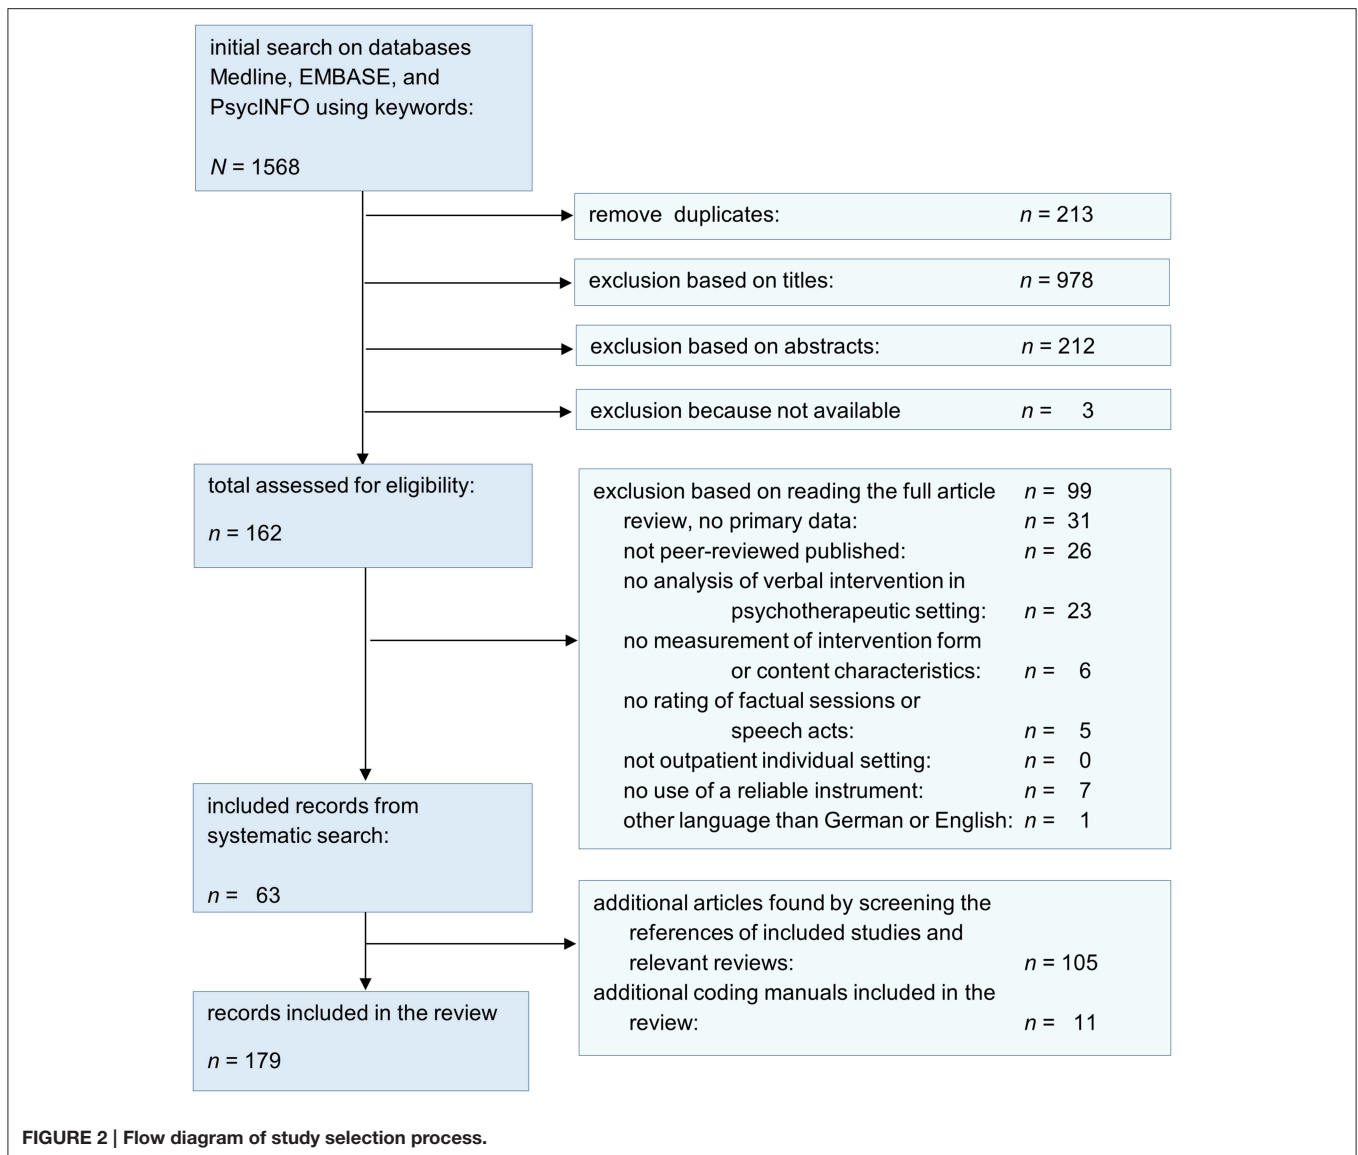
initial search on databases Medline, EMBASE, and PsycINFO using keywords:

$N$ = 1568

remove duplicates: $n$ = 213

exclusion based on titles: $n$ = 978

exclusion based on abstracts: $n$ = 212

exclusion because not available $n$ = 3

total assessed for eligibility:

$n$ = 162

exclusion based on reading the full article $n$ = 99
review, no primary data: $n$ = 31
not peer-reviewed published: $n$ = 26
no analysis of verbal intervention in psychotherapeutic setting: $n$ = 23
no measurement of intervention form or content characteristics: $n$ = 6
no rating of factual sessions or speech acts: $n$ = 5
not outpatient individual setting: $n$ = 0
no use of a reliable instrument: $n$ = 7
other language than German or English: $n$ = 1

included records from systematic search:

$n$ = 63

additional articles found by screening the references of included studies and relevant reviews: $n$ = 105
additional coding manuals included in the review: $n$ = 11

records included in the review

$n$ = 179

FIGURE 2 | Flow diagram of study selection process.